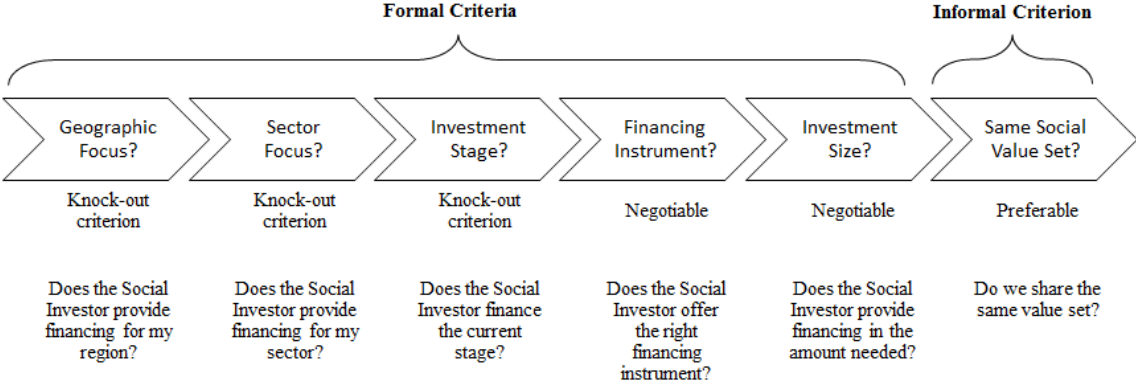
Formal Criteria

Informal Criterion

Geographic Focus?

Sector Focus?

Investment Stage?

Financing Instrument?

Investment Size?

Same Social Value Set?

Knock-out criterion

Knock-out criterion

Knock-out criterion

Negotiable

Negotiable

Preferable

Does the Social Investor provide financing for my region?

Does the Social Investor provide financing for my sector?

Does the Social Investor finance the current stage?

Does the Social Investor offer the right financing instrument?

Does the Social Investor provide financing in the amount needed?

Do we share the same value set?